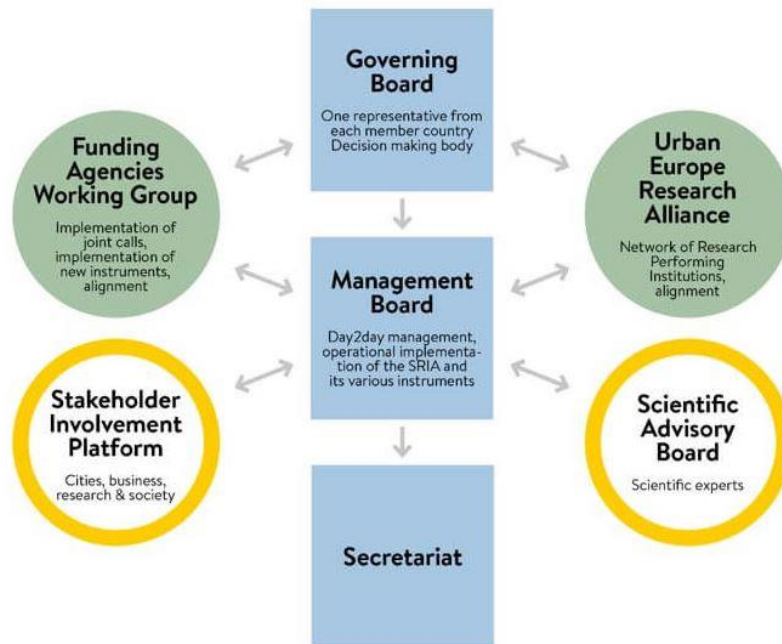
Governing Board

One representative from each member country Decision making body

Funding Agencies Working Group

Implementation of joint calls, implementation of new instruments, alignment

Urban Europe Research Alliance

Network of Research Performing Institutions, alignment

Management Board

Day2day management, operational implementation of the SRIA and its various instruments

Stakeholder Involvement Platform

Cities, business, research & society

Scientific Advisory Board

Scientific experts

Secretariat